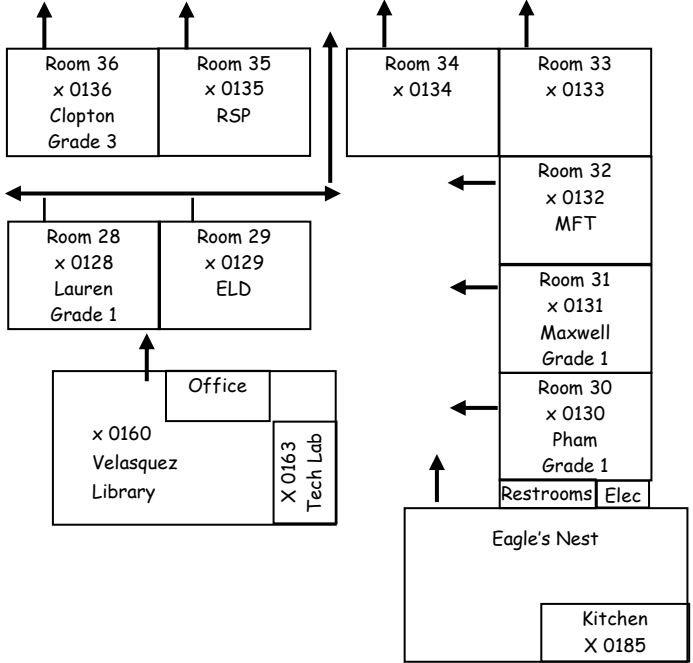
Room 36
x 0136
Clopton
Grade 3

Room 35
x 0135
RSP

Room 34
x 0134

Room 33
x 0133

Room 32
x 0132
MFT

Room 28
x 0128
Lauren
Grade 1

Room 29
x 0129
ELD

Room 31
x 0131
Maxwell
Grade 1

Office

x 0160
Velasquez
Library

X 0163
Tech Lab

Room 30
x 0130
Pham
Grade 1

Restrooms

Elec

Eagle's Nest

Kitchen
X 0185